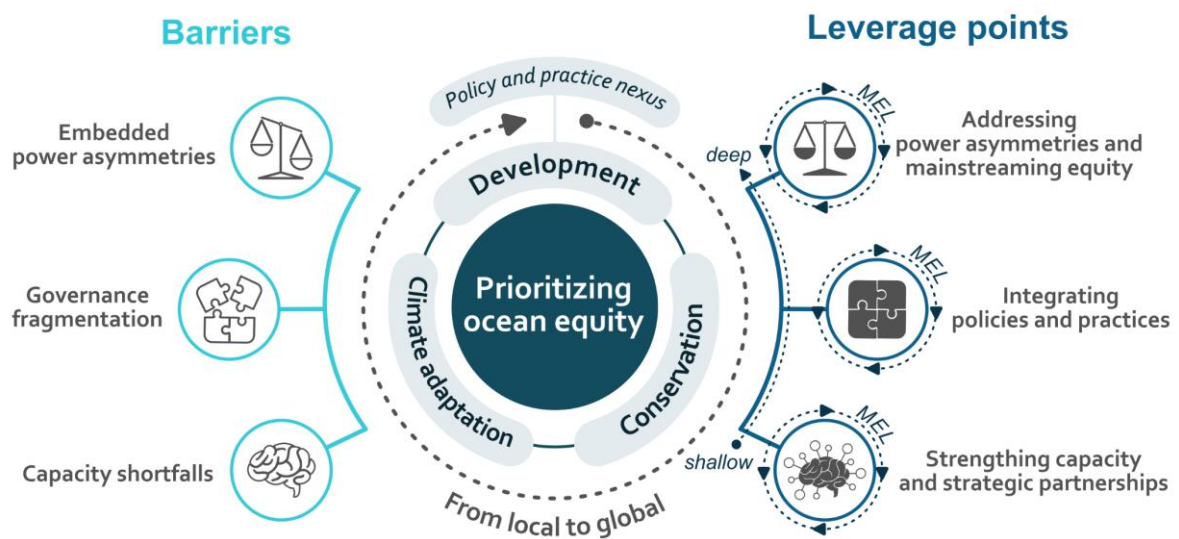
Barriers

Embedded power asymmetries

Governance fragmentation

Capacity shortfalls

Policy and practice nexus

Development

Climate adaptation

Conservation

Prioritizing ocean equity

From local to global

Leverage points

deep

shallow

MEL

Addressing power asymmetries and mainstreaming equity

MEL

Integrating policies and practices

MEL

Strengthing capacity and strategic partnerships